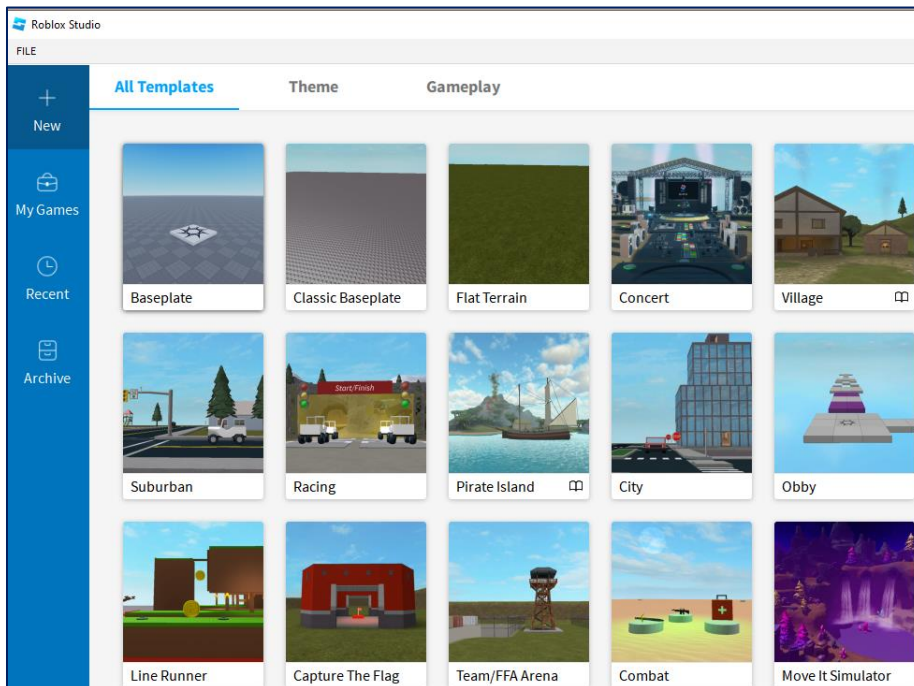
Roblox Studio

FILE

New

My Games

Recent

Archive

All Templates

Theme

Gameplay

Baseplate

Classic Baseplate

Flat Terrain

Concert

Village

Start/Finish

Suburban

Racing

Pirate Island

City

Obby

Line Runner

Capture The Flag

Team/FFA Arena

Combat

Move It Simulator